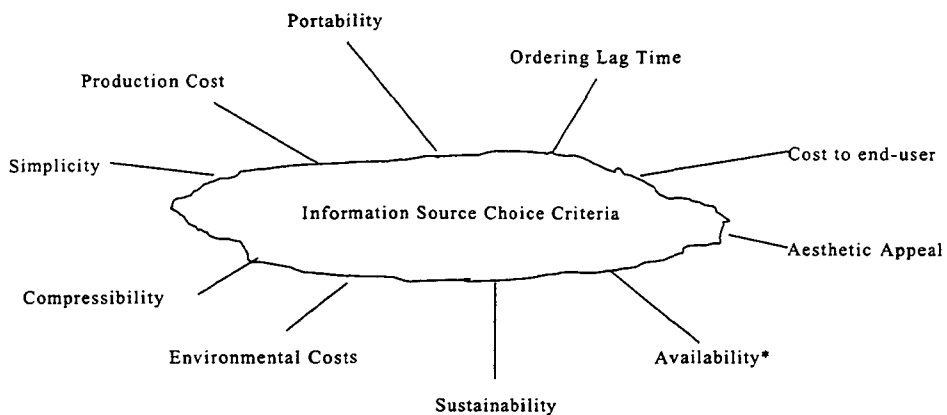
Portability

Ordering Lag Time

Production Cost

Simplicity

Cost to end-user

Information Source Choice Criteria

Aesthetic Appeal

Compressibility

Environmental Costs

Availability*

Sustainability